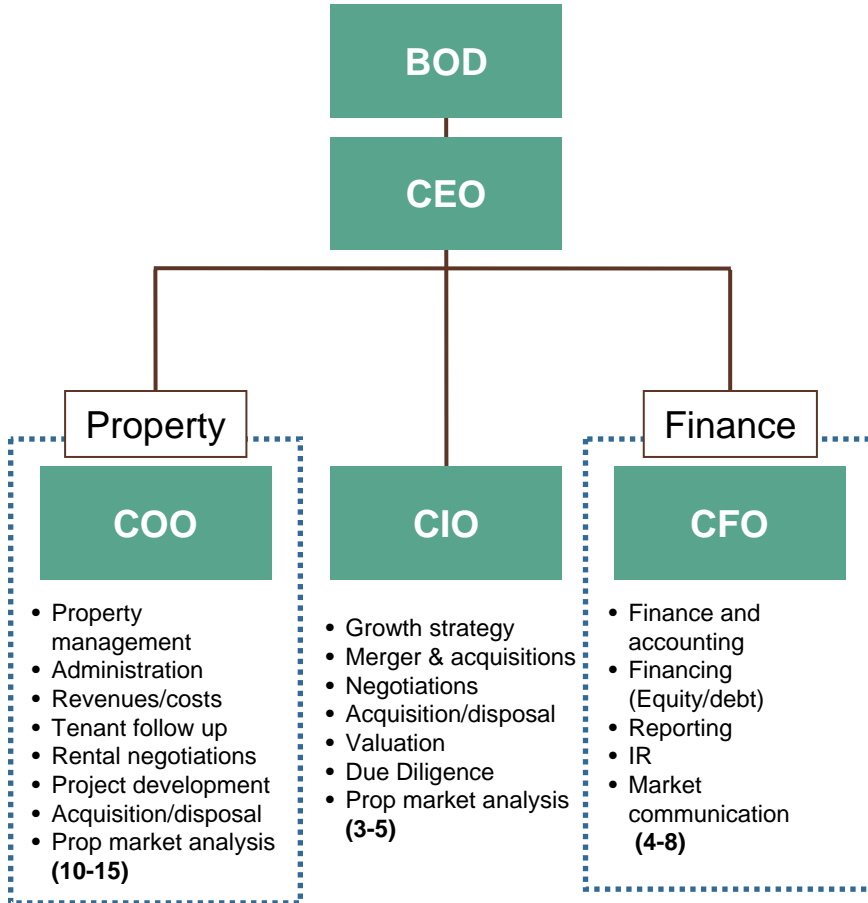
BOD

CEO

Property

COO

- Property management
- Administration
- Revenues/costs
- Tenant follow up
- Rental negotiations
- Project development
- Acquisition/disposal
- Prop market analysis

**(10-15)**

CIO

- Growth strategy
- Merger & acquisitions
- Negotiations
- Acquisition/disposal
- Valuation
- Due Diligence
- Prop market analysis

**(3-5)**

Finance

CFO

- Finance and accounting
- Financing (Equity/debt)
- Reporting
- IR
- Market communication

**(4-8)**